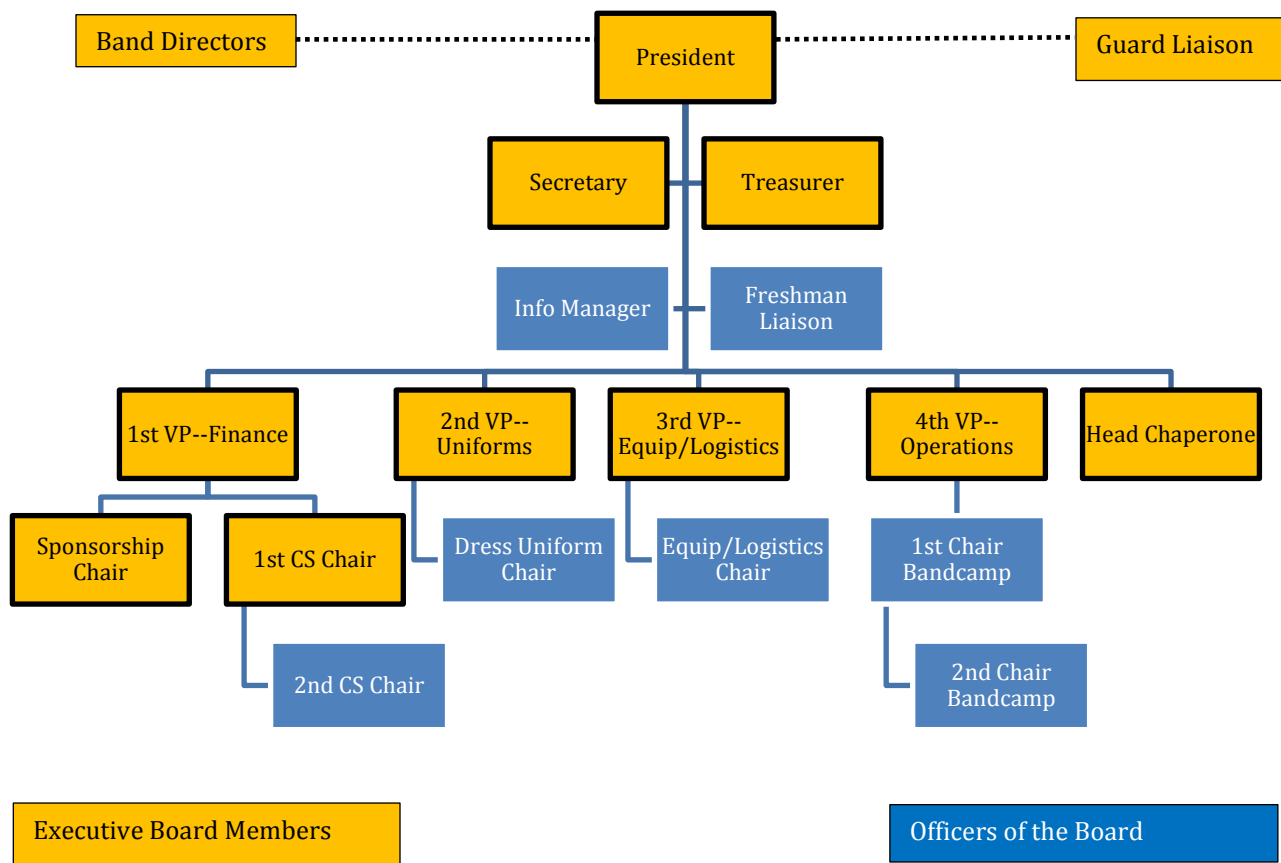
Band Directors

President

Guard Liaison

Secretary

Treasurer

Info Manager

Freshman Liaison

1st VP--Finance

2nd VP--Uniforms

3rd VP--Equip/Logistics

4th VP--Operations

Head Chaperone

Sponsorship Chair

1st CS Chair

Dress Uniform Chair

Equip/Logistics Chair

1st Chair Bandcamp

2nd CS Chair

2nd Chair Bandcamp

Executive Board Members

Officers of the Board